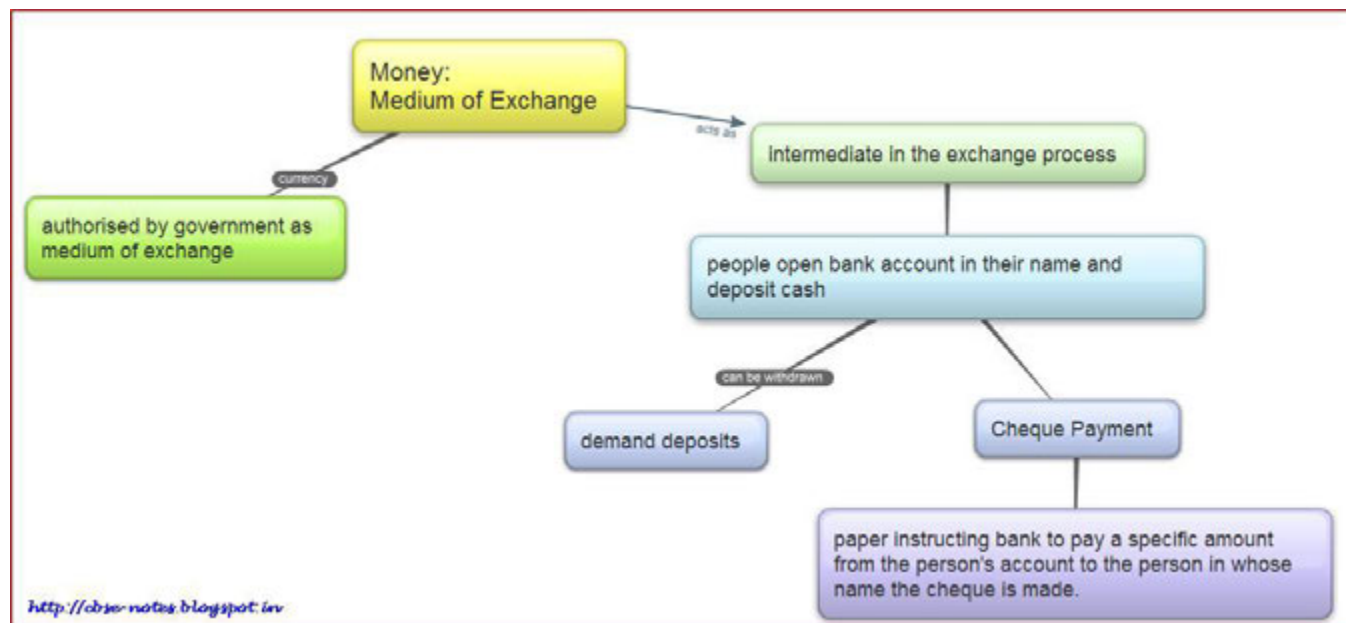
Money:
Medium of Exchange

acts as

intermediate in the exchange process

currency

authorised by government as medium of exchange

people open bank account in their name and deposit cash

can be withdrawn

demand deposits

Cheque Payment

paper instructing bank to pay a specific amount from the person's account to the person in whose name the cheque is made.

http://cbse-notes.blogspot.in